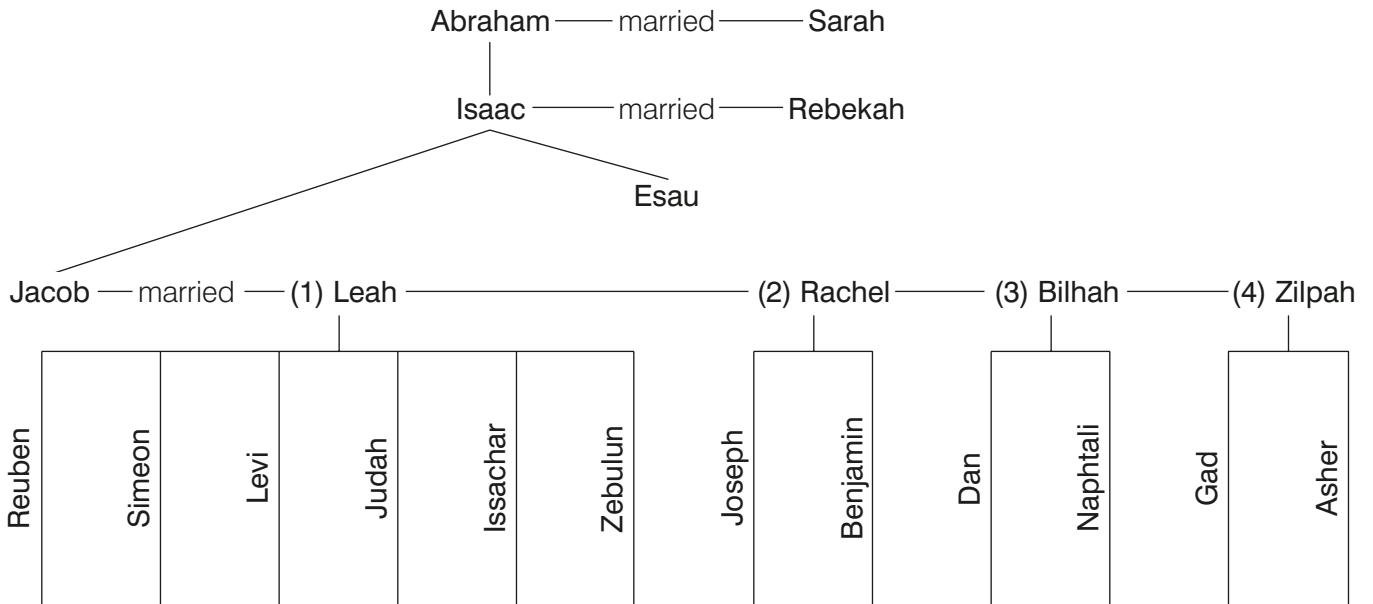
Abraham — married — Sarah

Isaac — married — Rebekah

Esau

Jacob — married — (1) Leah — (2) Rachel — (3) Bilhah — (4) Zilpah

Reuben
Simeon
Levi
Judah
Issachar
Zebulun
Joseph
Benjamin
Dan
Naphtali
Gad
Asher